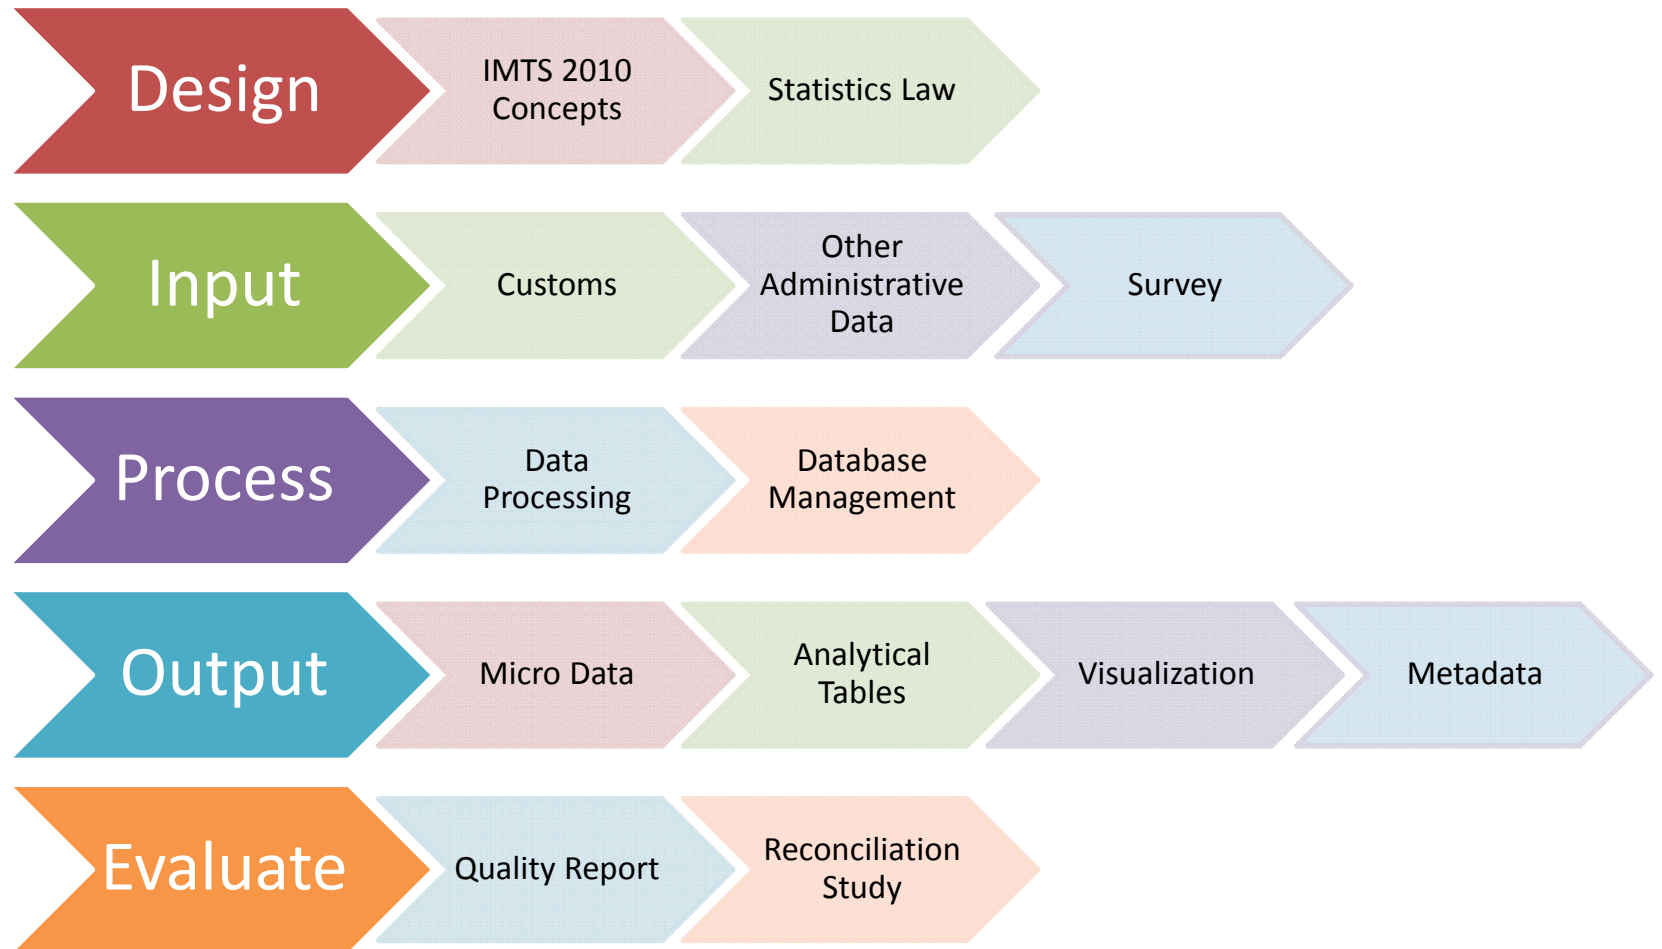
Design

IMTS 2010 Concepts

Statistics Law

Input

Customs

Other Administrative Data

Survey

Process

Data Processing

Database Management

Output

Micro Data

Analytical Tables

Visualization

Metadata

Evaluate

Quality Report

Reconciliation Study